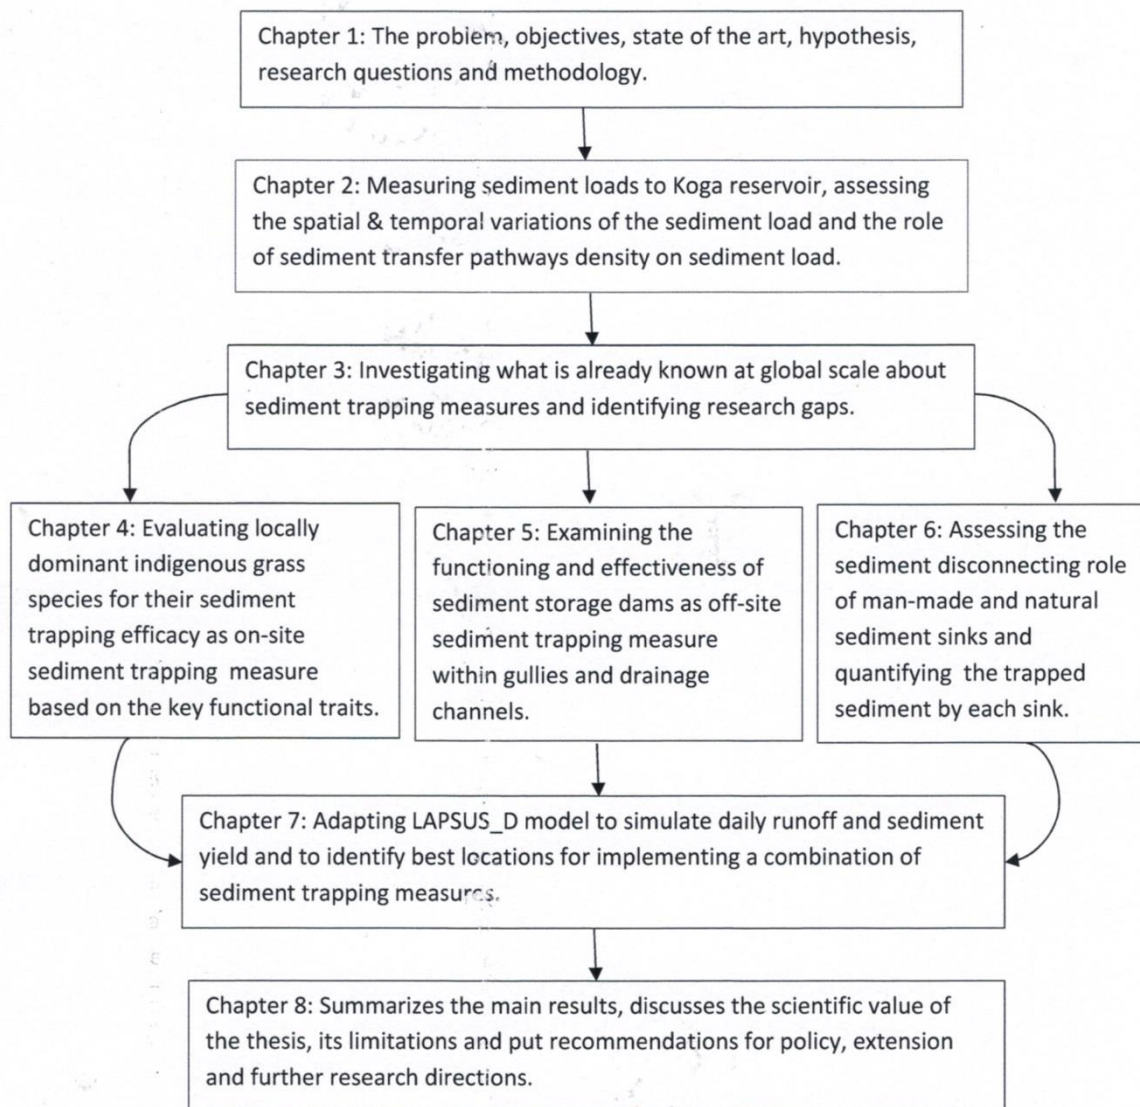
Chapter 1: The problem, objectives, state of the art, hypothesis, research questions and methodology.

Chapter 2: Measuring sediment loads to Koga reservoir, assessing the spatial & temporal variations of the sediment load and the role of sediment transfer pathways density on sediment load.

Chapter 3: Investigating what is already known at global scale about sediment trapping measures and identifying research gaps.

Chapter 4: Evaluating locally dominant indigenous grass species for their sediment trapping efficacy as on-site sediment trapping measure based on the key functional traits.

Chapter 5: Examining the functioning and effectiveness of sediment storage dams as off-site sediment trapping measure within gullies and drainage channels.

Chapter 6: Assessing the sediment disconnecting role of man-made and natural sediment sinks and quantifying the trapped sediment by each sink.

Chapter 7: Adapting LAPSUS_D model to simulate daily runoff and sediment yield and to identify best locations for implementing a combination of sediment trapping measures.

Chapter 8: Summarizes the main results, discusses the scientific value of the thesis, its limitations and put recommendations for policy, extension and further research directions.